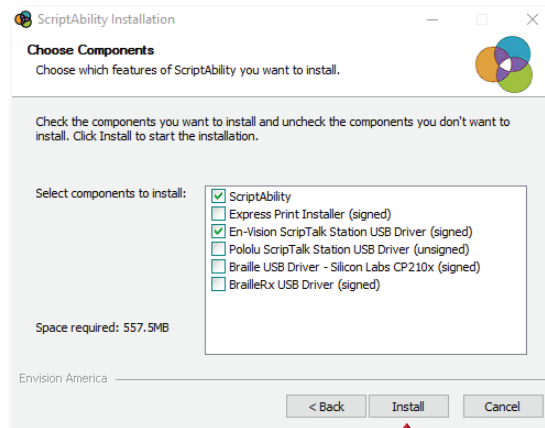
ScriptAbility Installation

Choose Components
Choose which features of ScriptAbility you want to install.

Check the components you want to install and uncheck the components you don't want to install. Click Install to start the installation.

Select components to install:

- [x] ScriptAbility
- [ ] Express Print Installer (signed)
- [x] En-Vision ScripTalk Station USB Driver (signed)
- [ ] Pololu ScripTalk Station USB Driver (unsigned)
- [ ] Braille USB Driver - Silicon Labs CP210x (signed)
- [ ] BrailleRx USB Driver (signed)

Space required: 557.5MB

Envision America

< Back Install Cancel